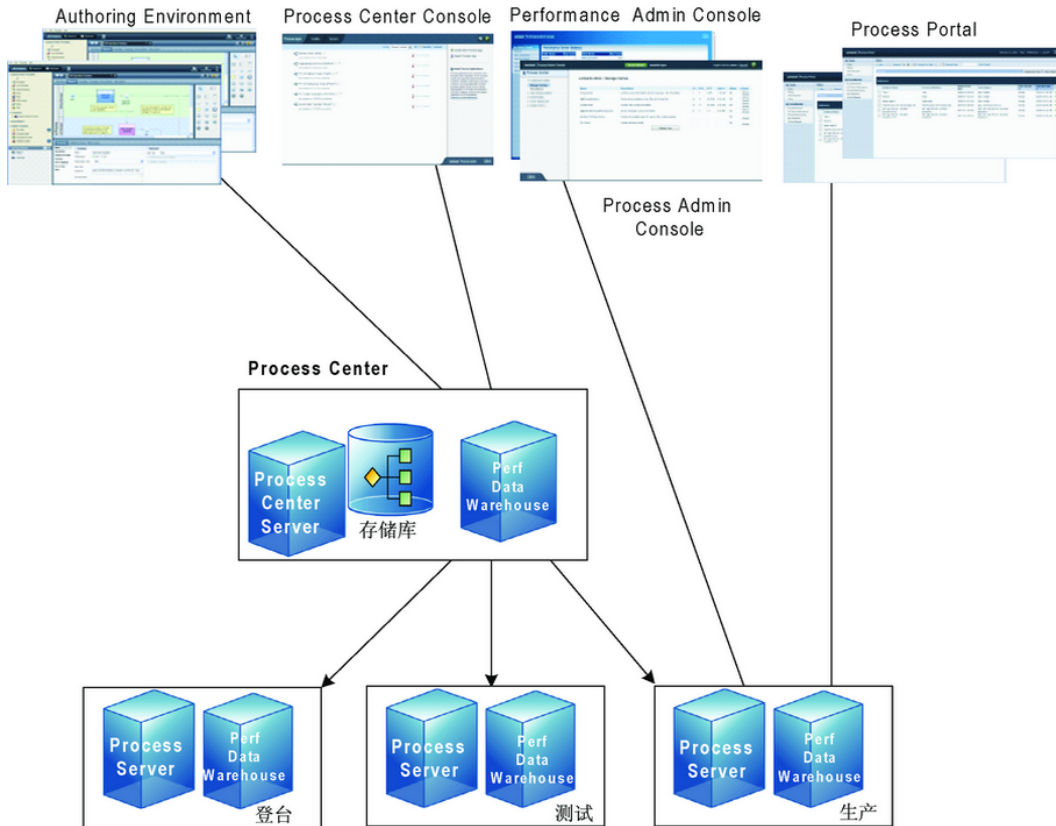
Authoring Environment

Process Center Console

Performance Admin Console

Process Portal

Process Admin Console

Process Center

Process Center Server

存储库

Perf Data Warehouse

Process Server

Perf Data Warehouse

登台

Process Server

Perf Data Warehouse

测试

Process Server

Perf Data Warehouse

生产